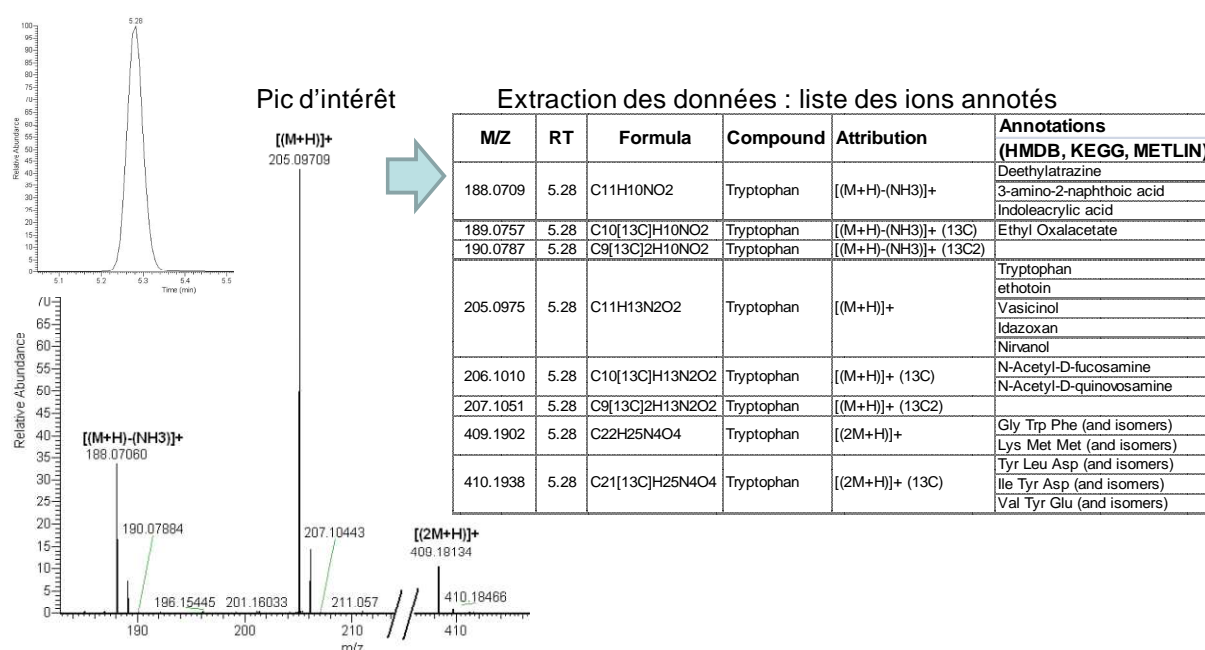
5.28

100
95
90
85
80
75
70
65
60
55
50
45
40
35
30
25
20
15
10
5
0

Relative Abundance

5.1 5.2 5.3 5.4 5.5
Time (min)

Pic d'intérêt

Extraction des données : liste des ions annotés

| M/Z | RT | Formula | Compound | Attribution | Annotations (HMDB, KEGG, METLIN) |
|---|---|---|---|---|---|
| 188.0709 | 5.28 | C11H10NO2 | Tryptophan | [(M+H)-(NH3)]+ | Deethylatrazine |
| | | | | | 3-amino-2-naphthoic acid |
| | | | | | Indoleacrylic acid |
| 189.0757 | 5.28 | C10[13C]H10NO2 | Tryptophan | [(M+H)-(NH3)]+ (13C) | Ethyl Oxalacetate |
| 190.0787 | 5.28 | C9[13C]2H10NO2 | Tryptophan | [(M+H)-(NH3)]+ (13C2) | |
| 205.0975 | 5.28 | C11H13N2O2 | Tryptophan | [(M+H)]+ | Tryptophan |
| | | | | | ethotoin |
| | | | | | Vasicinol |
| | | | | | Idazoxan |
| | | | | | Nirvanol |
| 206.1010 | 5.28 | C10[13C]H13N2O2 | Tryptophan | [(M+H)]+ (13C) | N-Acetyl-D-fucosamine |
| | | | | | N-Acetyl-D-quinovosamine |
| 207.1051 | 5.28 | C9[13C]2H13N2O2 | Tryptophan | [(M+H)]+ (13C2) | |
| 409.1902 | 5.28 | C22H25N4O4 | Tryptophan | [(2M+H)]+ | Gly Trp Phe (and isomers) |
| | | | | | Lys Met Met (and isomers) |
| 410.1938 | 5.28 | C21[13C]H25N4O4 | Tryptophan | [(2M+H)]+ (13C) | Tyr Leu Asp (and isomers) |
| | | | | | Ile Tyr Asp (and isomers) |
| | | | | | Val Tyr Glu (and isomers) |

70
65
60
55
50
45
40
35
30
25
20
15
10
5
0

Relative Abundance

[(M+H)]+
205.09709

[(M+H)-(NH3)]+
188.07060

190.07884

196.15445

201.16033

207.10443

211.057

[(2M+H)]+
409.18134

410.18466

180 200 210 410
m/z